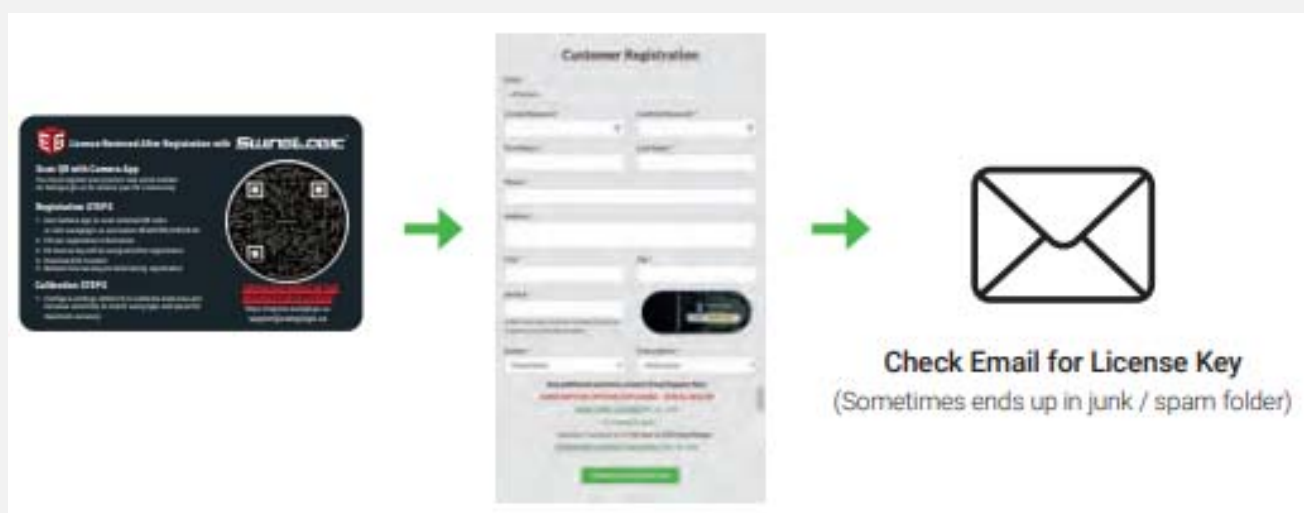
License Received After Registration with SWINGLOGIC

Scan QR with Camera App

Registration STEPS

Calibration STEPS

Customer Registration

Check Email for License Key
(Sometimes ends up in junk / spam folder)